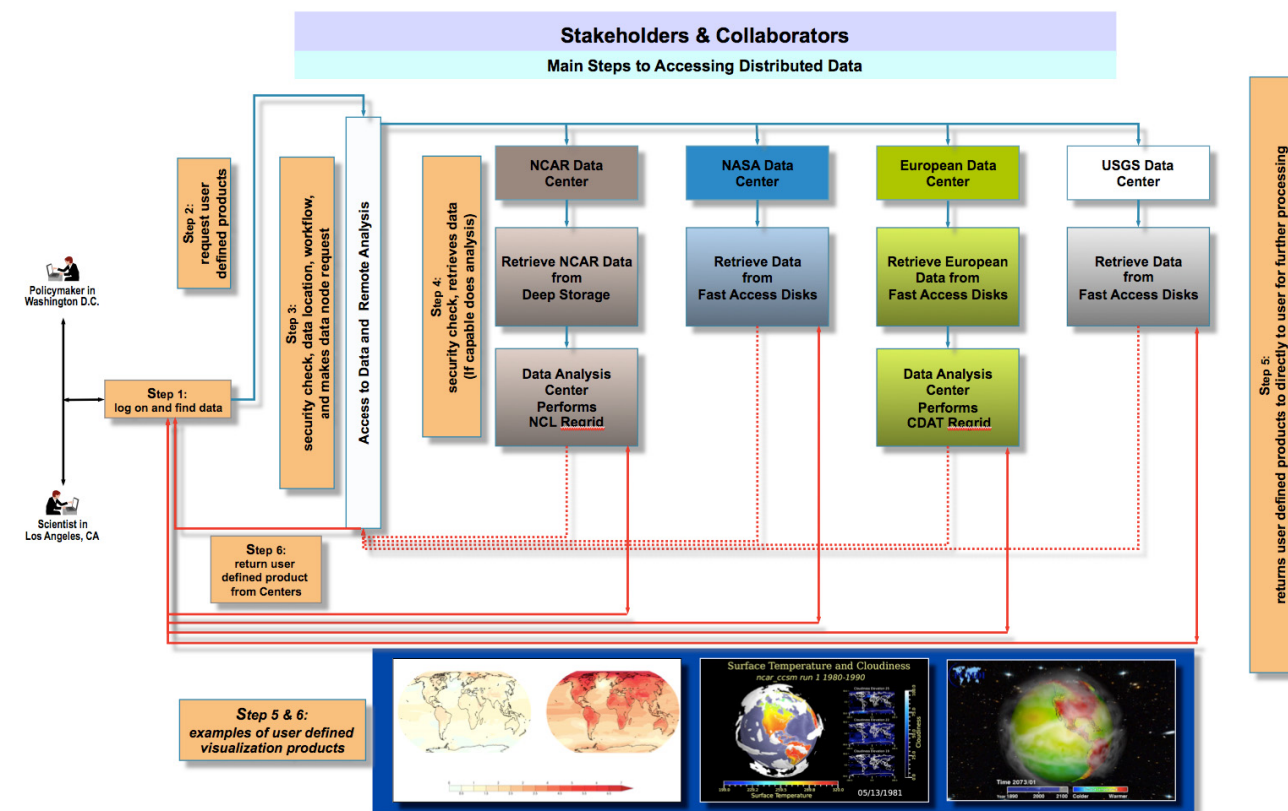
Stakeholders & Collaborators

Main Steps to Accessing Distributed Data

Step 2: request user defined products

Policymaker in Washington D.C.

Step 1: log on and find data

Scientist in Los Angeles, CA

Step 3: security check, data location, workflow, and makes data node request

Access to Data and Remote Analysis

Step 4: security check, retrieves data (If capable does analysis)

NCAR Data Center

Retrieve NCAR Data from Deep Storage

Data Analysis Center Performs NCL Regrid

NASA Data Center

Retrieve Data from Fast Access Disks

European Data Center

Retrieve European Data from Fast Access Disks

Data Analysis Center Performs CDAT Regrid

USGS Data Center

Retrieve Data from Fast Access Disks

Step 5: returns user defined products to directly to user for further processing

Step 6: return user defined product from Centers

Step 5 & 6: examples of user defined visualization products

Surface Temperature and Cloudiness

ncar_ccsm run 1 1980-1990

Cloudiness

Surface Temperature

05/13/1981

Time 2073/01

Year 1900 2000 2100 Colder Warmer